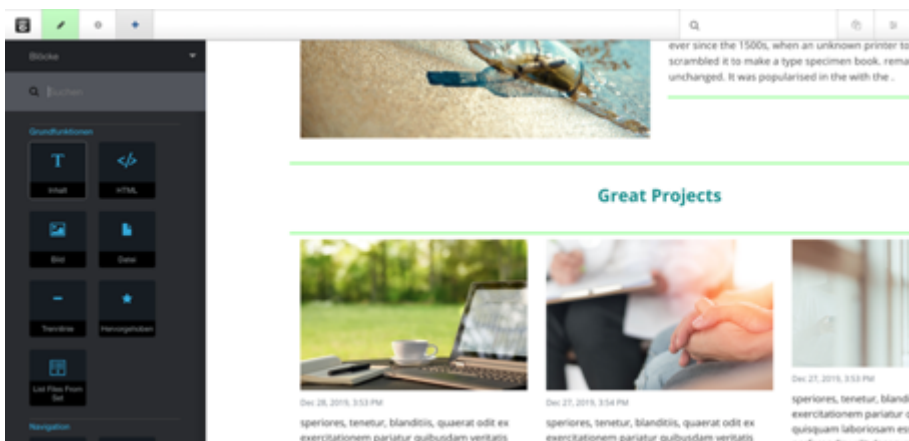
Blöcke

Suchen

Grundfunktionen

Inhalt

HTML

Bild

Datei

Trennlinie

Hervorgehoben

List Files From Set

Navigation

ever since the 1500s, when an unknown printer to scrambled it to make a type specimen book. rema unchanged. It was popularised in the with the .

Great Projects

Dec 28, 2019, 3:53 PM

speriores, tenetur, blanditiis, quaerat odit ex exercitationem pariatur quibusdam veritatis

Dec 27, 2019, 3:54 PM

speriores, tenetur, blanditiis, quaerat odit ex exercitationem pariatur quibusdam veritatis

Dec 27, 2019, 3:53 PM

speriores, tenetur, blandi exercitationem pariatur c quisquam laboriosam ver